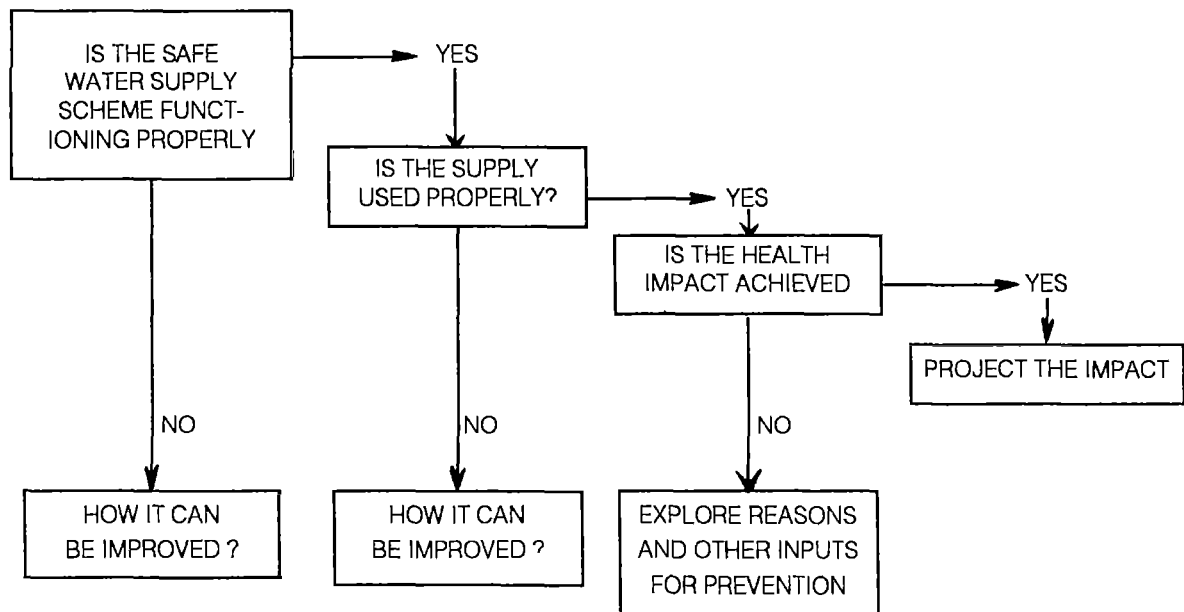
IS THE SAFE WATER SUPPLY SCHEME FUNCTIONING PROPERLY

YES

NO

HOW IT CAN BE IMPROVED ?

IS THE SUPPLY USED PROPERLY?

YES

NO

HOW IT CAN BE IMPROVED ?

IS THE HEALTH IMPACT ACHIEVED

YES

NO

EXPLORE REASONS AND OTHER INPUTS FOR PREVENTION

PROJECT THE IMPACT